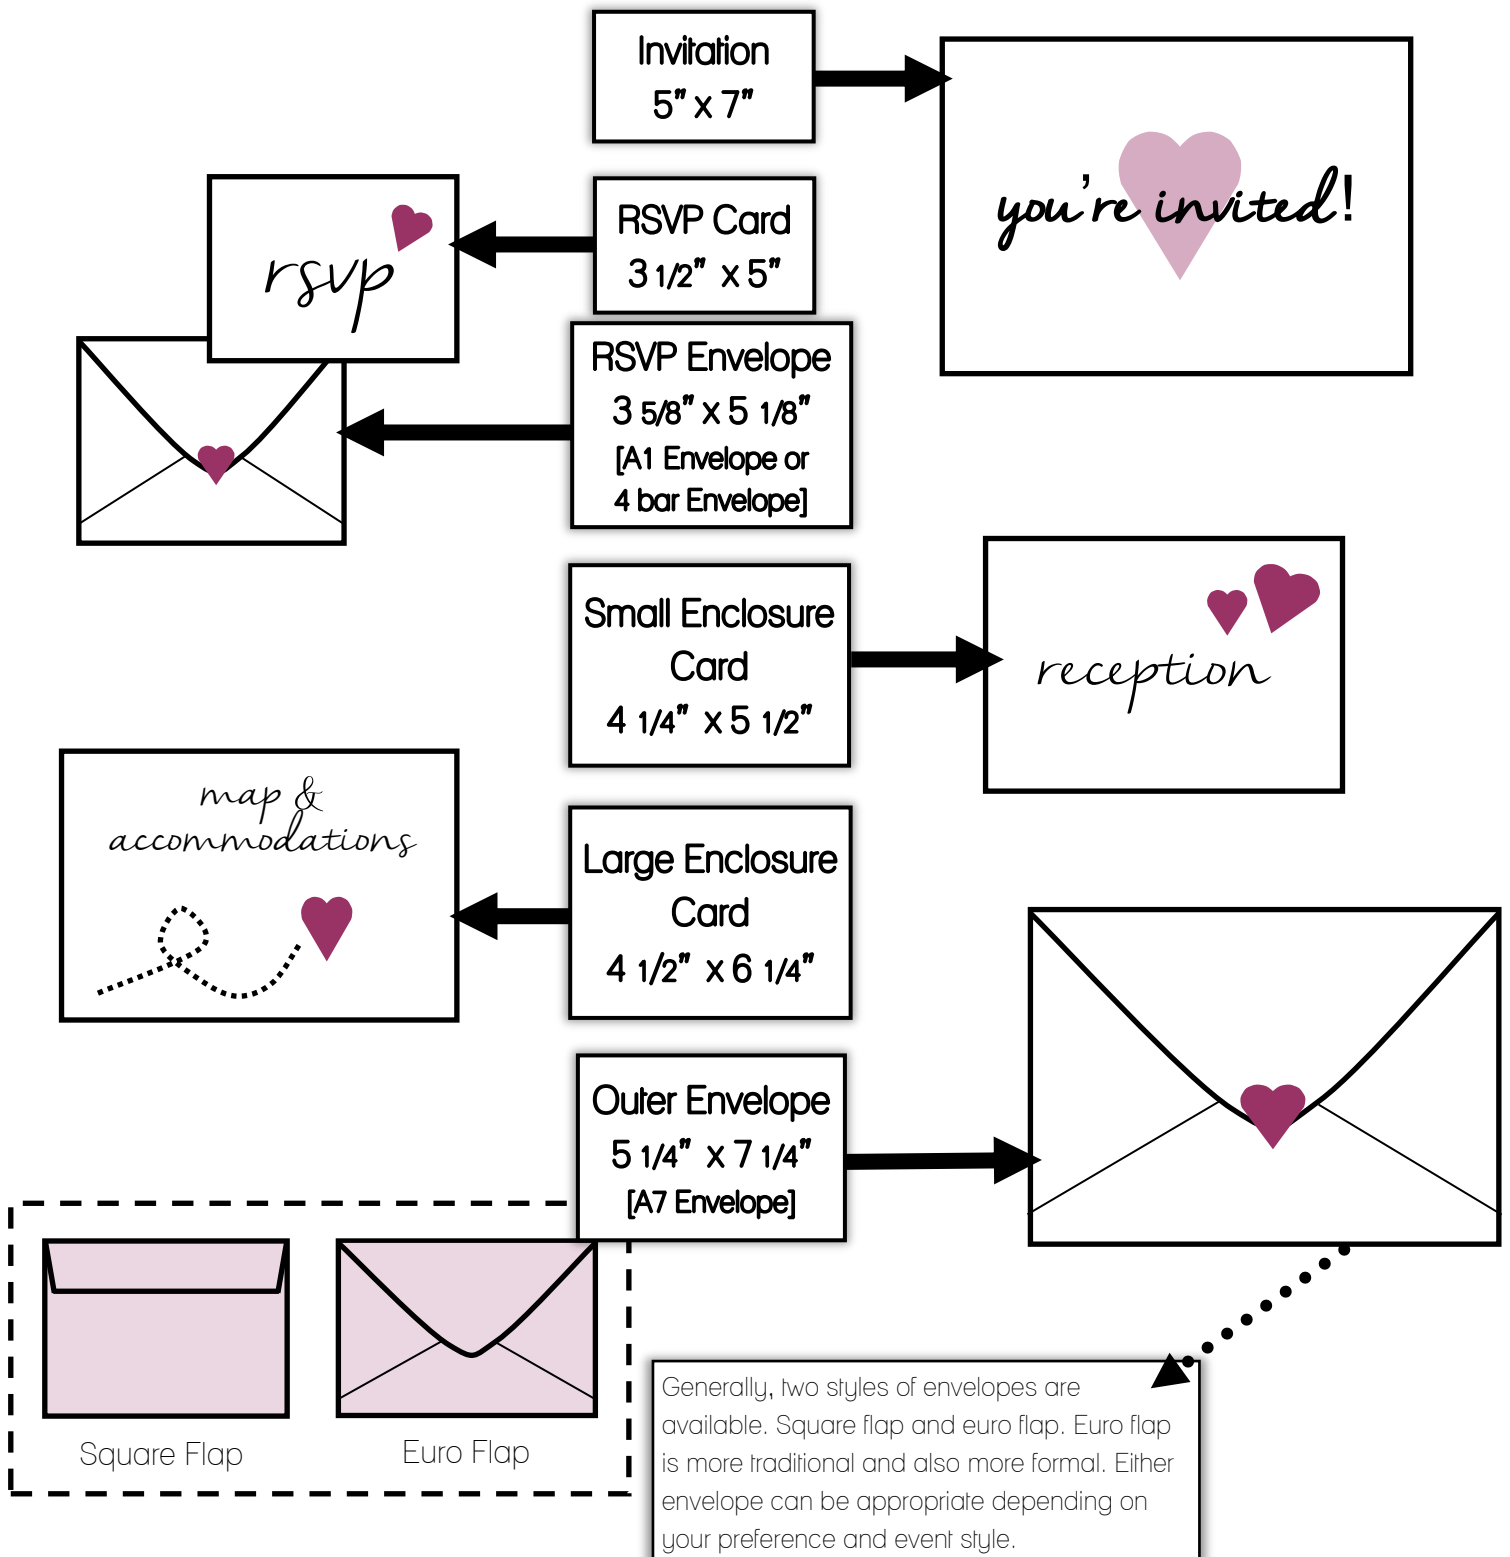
Invitation
5" x 7"

you're invited!

rsvp

RSVP Card
3 1/2" x 5"

RSVP Envelope
3 5/8" x 5 1/8"
[A1 Envelope or
4 bar Envelope]

Small Enclosure Card
4 1/4" x 5 1/2"

reception

map & accommodations

Large Enclosure Card
4 1/2" x 6 1/4"

Outer Envelope
5 1/4" x 7 1/4"
[A7 Envelope]

Square Flap

Euro Flap

Generally, two styles of envelopes are available. Square flap and euro flap. Euro flap is more traditional and also more formal. Either envelope can be appropriate depending on your preference and event style.